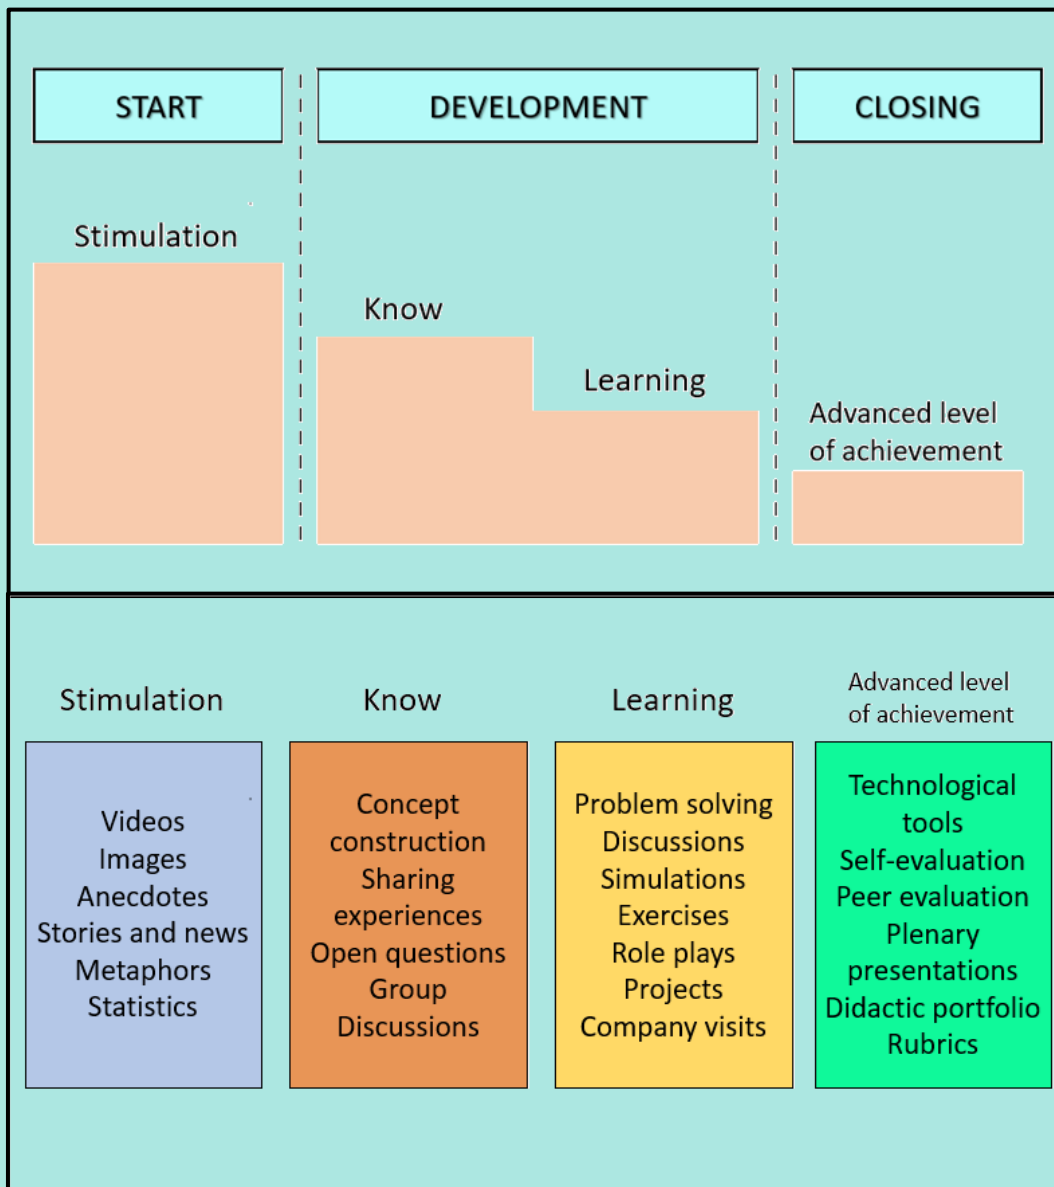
START

DEVELOPMENT

CLOSING

Stimulation

Know

Learning

Advanced level of achievement

Stimulation

Videos
Images
Anecdotes
Stories and news
Metaphors
Statistics

Know

Concept construction
Sharing experiences
Open questions
Group
Discussions

Learning

Problem solving
Discussions
Simulations
Exercises
Role plays
Projects
Company visits

Advanced level of achievement

Technological tools
Self-evaluation
Peer evaluation
Plenary presentations
Didactic portfolio
Rubrics